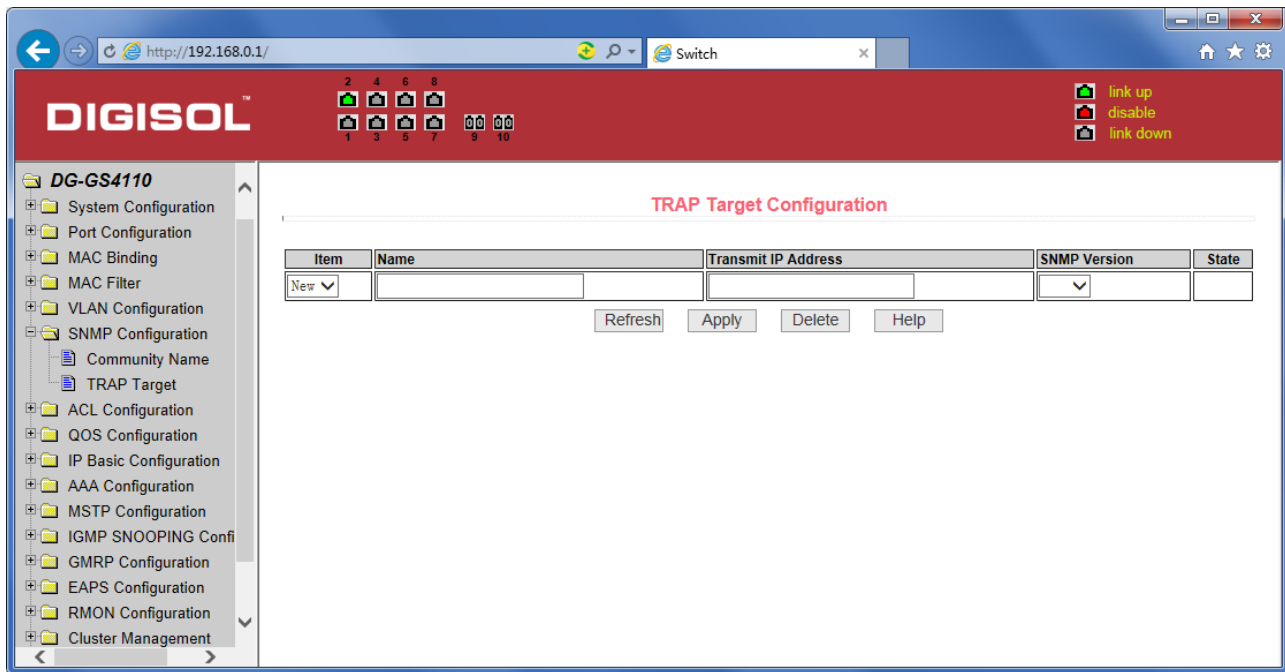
http://192.168.0.1/

Switch

DIGISOL™

2 4 6 8

1 3 5 7 9 10

link up
disable
link down

DG-GS4110
System Configuration
Port Configuration
MAC Binding
MAC Filter
VLAN Configuration
SNMP Configuration
Community Name
TRAP Target
ACL Configuration
QOS Configuration
IP Basic Configuration
AAA Configuration
MSTP Configuration
IGMP SNOOPING Confi
GMRP Configuration
EAPS Configuration
RMON Configuration
Cluster Management

TRAP Target Configuration

| Item | Name | Transmit IP Address | SNMP Version | State |
|---|---|---|---|---|
| New | | | | |

Refresh Apply Delete Help